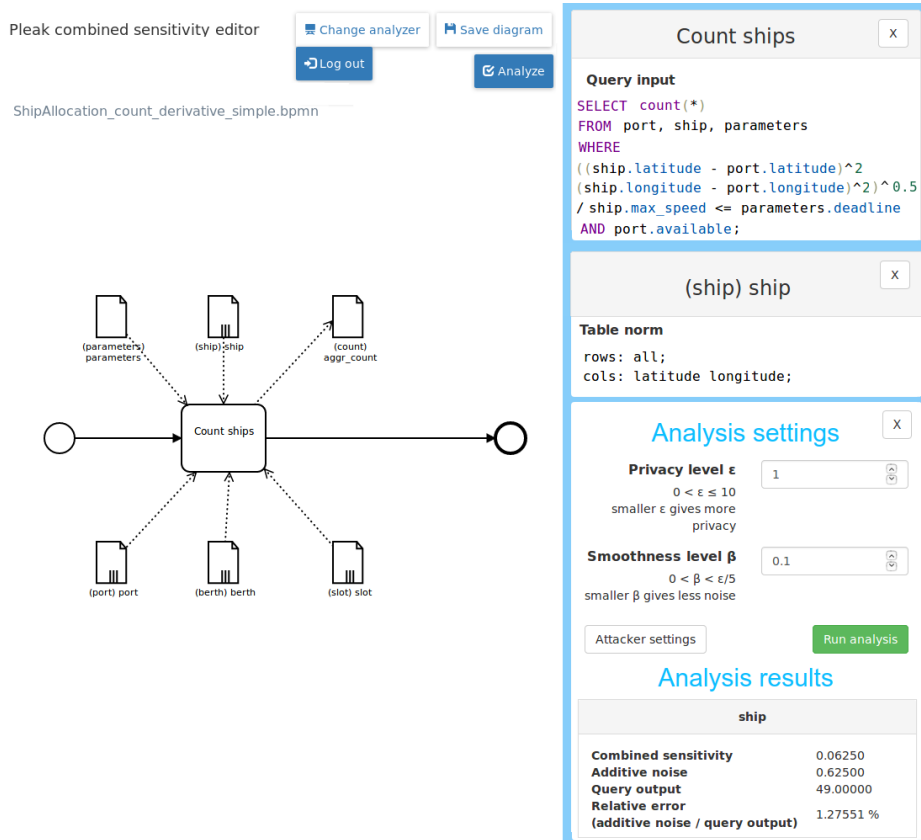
Pleak combined sensitivity editor

Change analyzer

Save diagram

Log out

Analyze

ShipAllocation_count_derivative_simple.bpmn

(parameters) parameters

(ship) ship

(count) aggr_count

Count ships

(port) port

(berth) berth

(slot) slot

Count ships

X

Query input

SELECT count(*)
FROM port, ship, parameters
WHERE
((ship.latitude - port.latitude)^2
(ship.longitude - port.longitude)^2)^0.5
/ ship.max_speed <= parameters.deadline
AND port.available;

(ship) ship

X

Table norm

rows: all;
cols: latitude longitude;

Analysis settings

X

Privacy level ε

0 < ε ≤ 10
smaller ε gives more privacy

1

Smoothness level β

0 < β < ε/5
smaller β gives less noise

0.1

Attacker settings

Run analysis

Analysis results

| ship | |
|---|---|
| Combined sensitivity | 0.06250 |
| Additive noise | 0.62500 |
| Query output | 49.00000 |
| Relative error (additive noise / query output) | 1.27551 % |